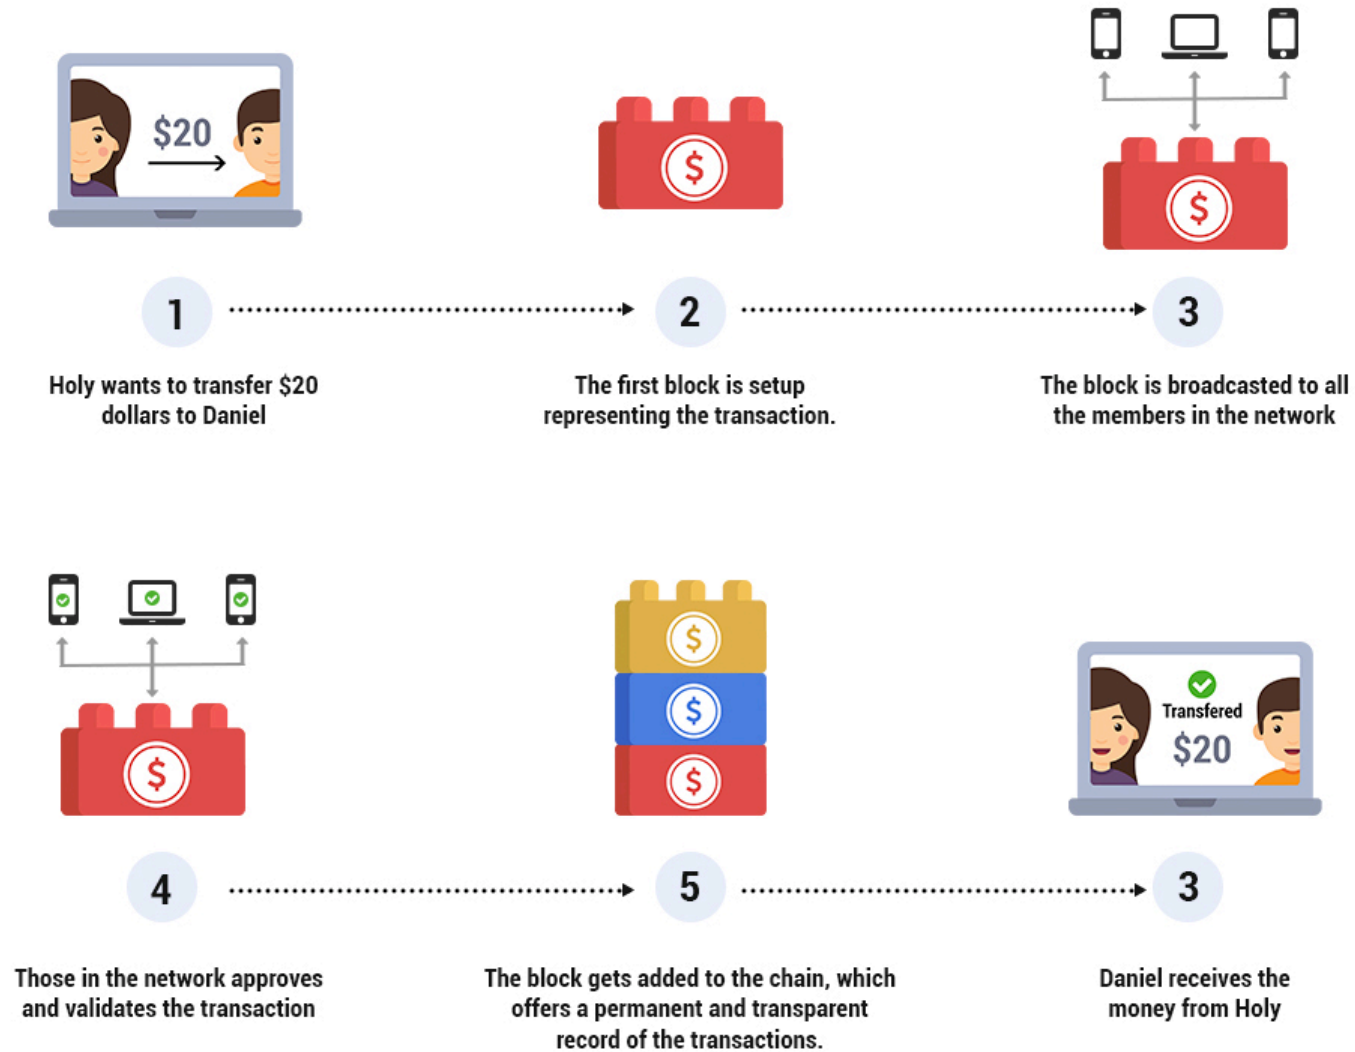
$20

$

$

1

2

3

Holy wants to transfer $20 dollars to Daniel

The first block is setup representing the transaction.

The block is broadcasted to all the members in the network

$

$

$

$

Transfered

$20

4

5

3

Those in the network approves and validates the transaction

The block gets added to the chain, which offers a permanent and transparent record of the transactions.

Daniel receives the money from Holy